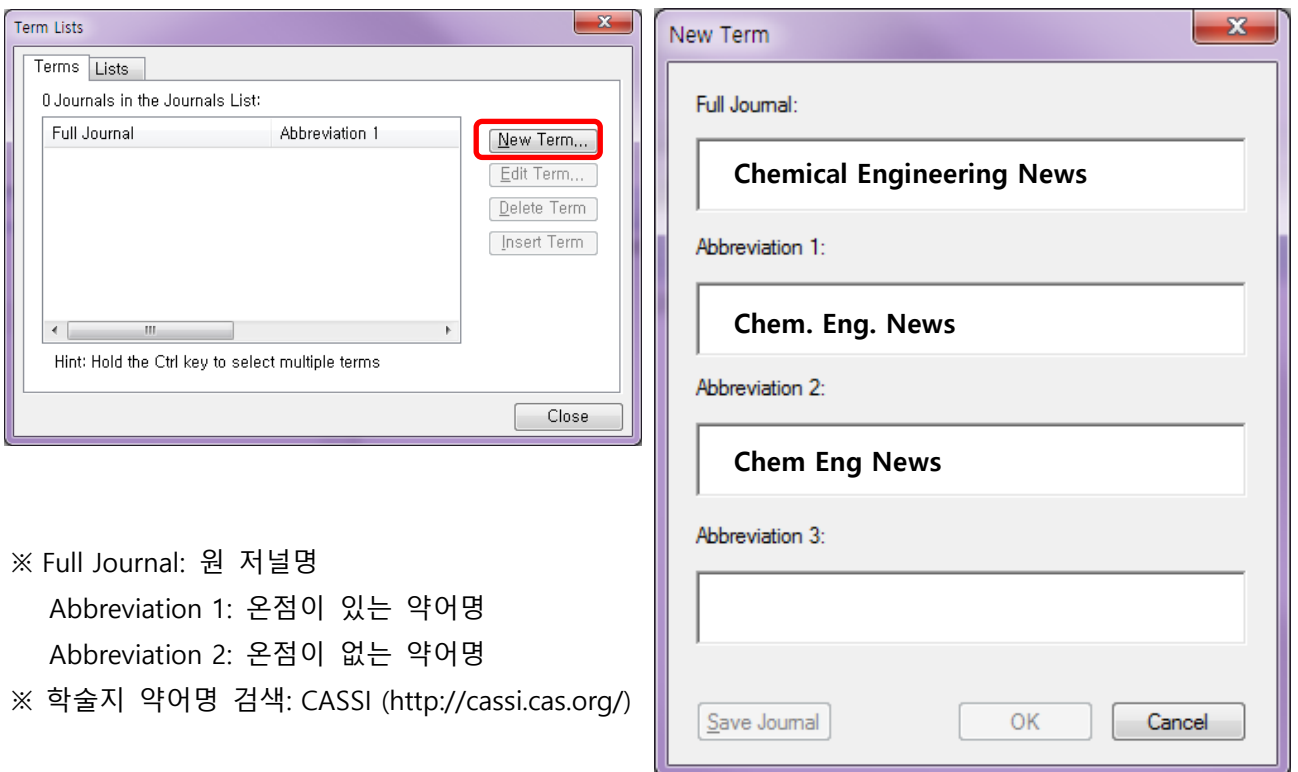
Term Lists

Terms Lists

0 Journals in the Journals List:

| Full Journal | Abbreviation 1 |
|---|---|

New Term...
Edit Term...
Delete Term
Insert Term

Hint: Hold the Ctrl key to select multiple terms

Close

※ Full Journal: 원 저널명
Abbreviation 1: 온점이 있는 약어명
Abbreviation 2: 온점이 없는 약어명
※ 학술지 약어명 검색: CASSI (http://cassi.cas.org/)

New Term

Full Journal:

Chemical Engineering News

Abbreviation 1:

Chem. Eng. News

Abbreviation 2:

Chem Eng News

Abbreviation 3:

Save Journal OK Cancel